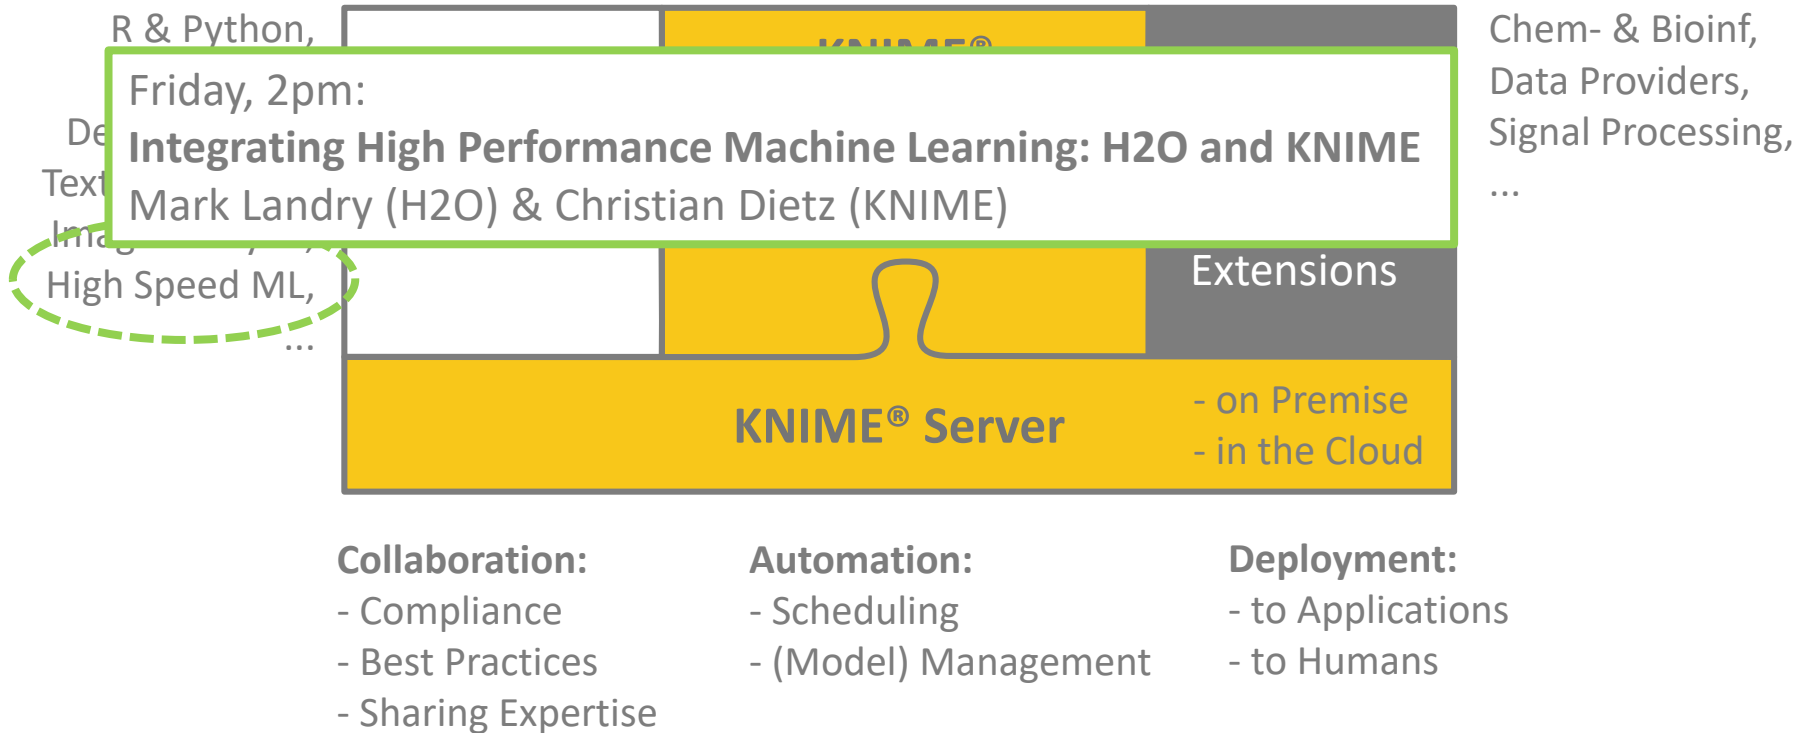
R & Python,

De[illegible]

Text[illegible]

Ima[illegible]

High Speed ML,

...

KNIME®

Friday, 2pm:

**Integrating High Performance Machine Learning: H2O and KNIME**

Mark Landry (H2O) & Christian Dietz (KNIME)

Chem- & Bioinf,
Data Providers,
Signal Processing,
...

Extensions

KNIME® Server

- on Premise
- in the Cloud

**Collaboration:**
- Compliance
- Best Practices
- Sharing Expertise

**Automation:**
- Scheduling
- (Model) Management

**Deployment:**
- to Applications
- to Humans